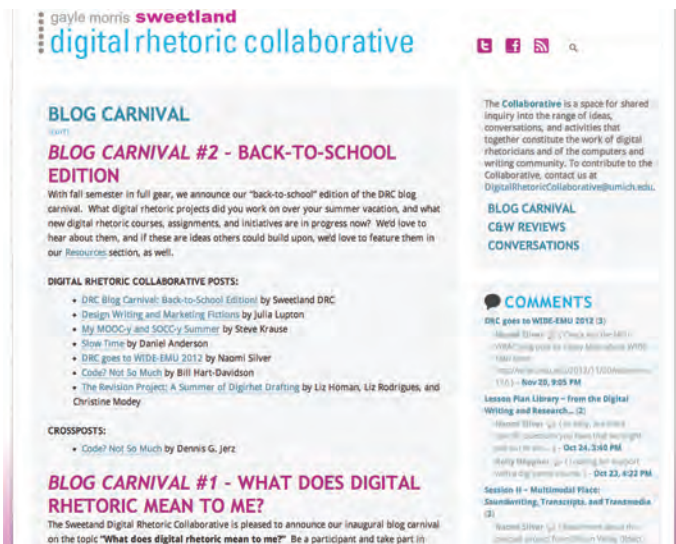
gayle morris sweetland
digital rhetoric collaborative

BLOG CARNIVAL
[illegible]

BLOG CARNIVAL #2 - BACK-TO-SCHOOL EDITION

With fall semester in full gear, we announce our "back-to-school" edition of the DRC blog carnival. What digital rhetoric projects did you work on over your summer vacation, and what new digital rhetoric courses, assignments, and initiatives are in progress now? We'd love to hear about them, and if these are ideas others could build upon, we'd love to feature them in our Resources section, as well.

DIGITAL RHETORIC COLLABORATIVE POSTS:

- DRC Blog Carnival: Back-to-School Edition! by Sweetland DRC
- Design Writing and Marketing Fictions by Julia Lupton
- My MOOC-y and SOCC-y Summer by Steve Krause
- Slow Time by Daniel Anderson
- DRC goes to WIDE-EMU 2012 by Naomi Silver
- Code? Not So Much by Bill Hart-Davidson
- The Revision Project: A Summer of Digirhet Drafting by Liz Homan, Liz Rodrigues, and Christine Modey

CROSSPOSTS:

- Code? Not So Much by Dennis G. Jerz

BLOG CARNIVAL #1 - WHAT DOES DIGITAL RHETORIC MEAN TO ME?

The Sweetland Digital Rhetoric Collaborative is pleased to announce our inaugural blog carnival on the topic "What does digital rhetoric mean to me?" Be a participant and take part in

The Collaborative is a space for shared inquiry into the range of ideas, conversations, and activities that together constitute the work of digital rhetoricians and of the computers and writing community. To contribute to the Collaborative, contact us at DigitalRhetoricCollaborative@umich.edu.

BLOG CARNIVAL
C&W REVIEWS
CONVERSATIONS

COMMENTS

DRC goes to WIDE-EMU 2012 (3)
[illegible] - Nov 20, 9:05 PM

Lesson Plan Library - from the Digital Writing and Research... (2)
Naomi Silver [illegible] - Oct 24, 3:40 PM
Kelly Wagner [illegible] - Oct 23, 4:22 PM

Session II - Multimodal Place: Soundwriting, Transcripts, and Transmedia (3)
Naomi Silver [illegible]